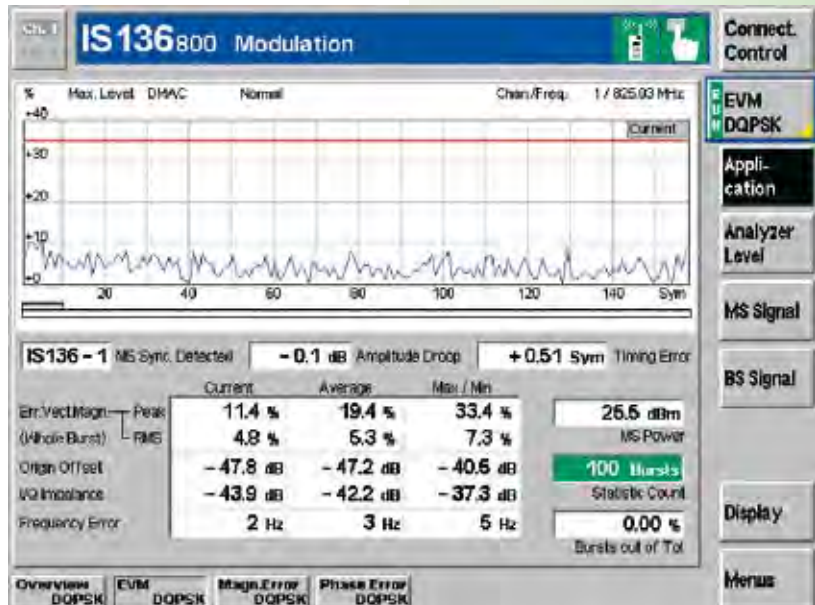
IS136800 Modulation

Connect. Control

% Max. Level DMAC Normal Chan/Freq. 1 / 825.03 MHz

+40

Current

+30

+20

+10

+0

20 40 60 80 100 120 140 Sym

EVM DQPSK

Appli-cation

Analyzer Level

MS Signal

BS Signal

IS136 - 1 MS Sync. Detected

- 0.1 dB Amplitude Droop

+ 0.51 Sym Timing Error

| | | Current | Average | Max / Min |
|---|---|---|---|---|
| Err.Vect.Magn. (Whole Burst) | Peak | 11.4 % | 19.4 % | 33.4 % |
| | RMS | 4.8 % | 5.3 % | 7.3 % |
| Origin Offset | | - 47.8 dB | - 47.2 dB | - 40.6 dB |
| I/Q Imbalance | | - 43.9 dB | - 42.2 dB | - 37.3 dB |
| Frequency Error | | 2 Hz | 3 Hz | 5 Hz |

26.5 dBm
MS Power

100 Bursts
Statistic Count

0.00 %
Bursts out of Tol

Display

Menus

Overview DQPSK

EVM DQPSK

Magn.Error DQPSK

Phase Error DQPSK